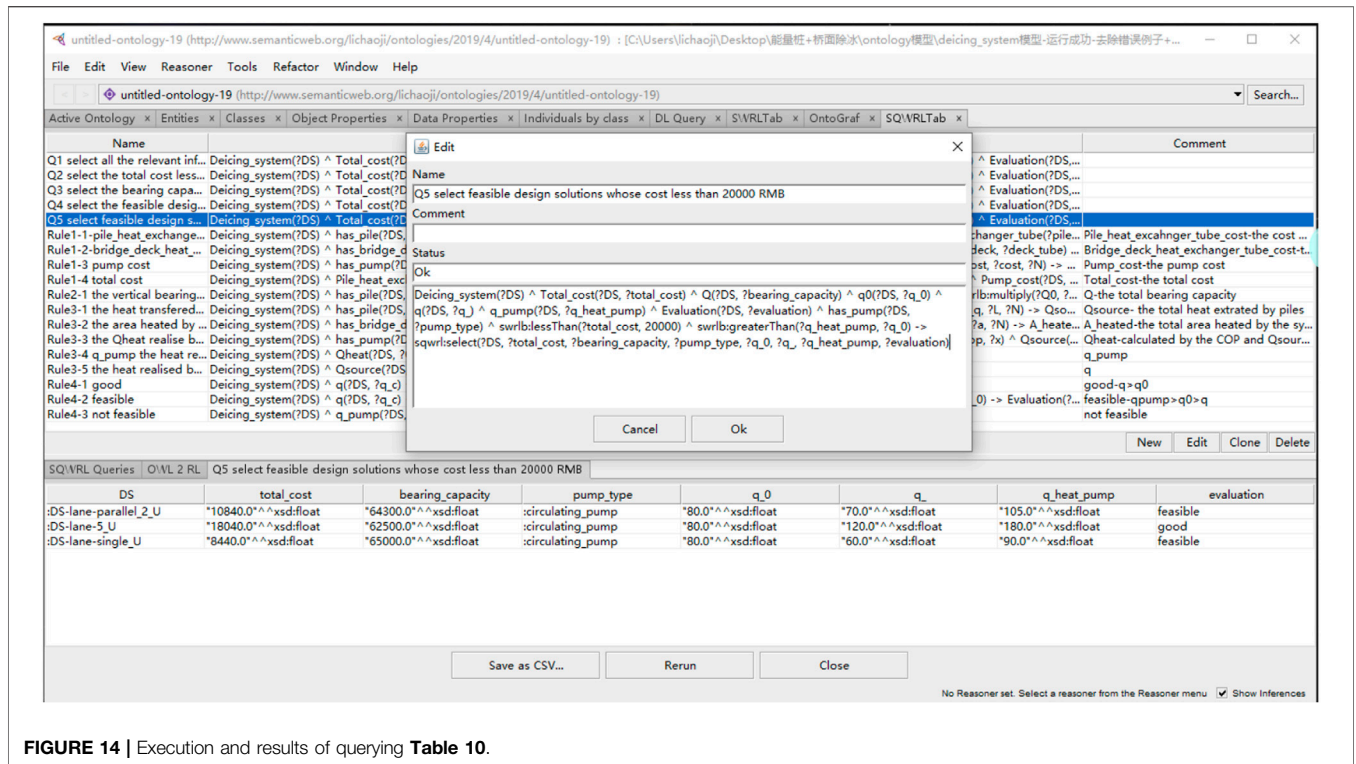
untitled-ontology-19 (http://www.semanticweb.org/lichaoji/ontologies/2019/4/untitled-ontology-19) : [C:\Users\lichaoji\Desktop\能量桩+桥面除冰\ontology模型\deicing_system模型-运行成功-去除错误例子+...

File Edit View Reasoner Tools Refactor Window Help

untitled-ontology-19 (http://www.semanticweb.org/lichaoji/ontologies/2019/4/untitled-ontology-19)

Search...

Active Ontology × Entities × Classes × Object Properties × Data Properties × Individuals by class × DL Query × SWRLTab × OntoGraf × SQWRLTab ×

| Name | | | Comment |
|---|---|---|---|
| Q1 select all the relevant inf... | Deicing_system(?DS) ^ Total_cost(?D | ^ Evaluation(?DS,... | |
| Q2 select the total cost less... | Deicing_system(?DS) ^ Total_cost(?D | ^ Evaluation(?DS,... | |
| Q3 select the bearing capa... | Deicing_system(?DS) ^ Total_cost(?D | ^ Evaluation(?DS,... | |
| Q4 select the feasible desig... | Deicing_system(?DS) ^ Total_cost(?D | ^ Evaluation(?DS,... | |
| Q5 select feasible design s... | Deicing_system(?DS) ^ Total_cost(?D | ^ Evaluation(?DS,... | |
| Rule1-1-pile_heat_exchange... | Deicing_system(?DS) ^ has_pile(?DS, | changer_tube(?pile... | Pile_heat_excahnger_tube_cost-the cost ... |
| Rule1-2-bridge_deck_heat_... | Deicing_system(?DS) ^ has_bridge_d | deck, ?deck_tube) ... | Bridge_deck_heat_exchanger_tube_cost-t... |
| Rule1-3 pump cost | Deicing_system(?DS) ^ has_pump(?D | ost, ?cost, ?N) -> ... | Pump_cost-the pump cost |
| Rule1-4 total cost | Deicing_system(?DS) ^ Pile_heat_exc | Pump_cost(?DS, ... | Total_cost-the total cost |
| Rule2-1 the vertical bearing... | Deicing_system(?DS) ^ has_pile(?DS, | rlb:multiply(?Q0, ?... | Q-the total bearing capacity |
| Rule3-1 the heat transfered... | Deicing_system(?DS) ^ has_pile(?DS, | q, ?L, ?N) -> Qso... | Qsource- the total heat extrated by piles |
| Rule3-2 the area heated by ... | Deicing_system(?DS) ^ has_bridge_d | ?a, ?N) -> A_heate... | A_heated-the total area heated by the sy... |
| Rule3-3 the Qheat realise b... | Deicing_system(?DS) ^ has_pump(?D | p, ?x) ^ Qsource(... | Qheat-calculated by the COP and Qsour... |
| Rule3-4 q_pump the heat re... | Deicing_system(?DS) ^ Qheat(?DS, | | q_pump |
| Rule3-5 the heat realised b... | Deicing_system(?DS) ^ Qsource(?DS | | q |
| Rule4-1 good | Deicing_system(?DS) ^ q(?DS, ?q_c) | | good-q>q0 |
| Rule4-2 feasible | Deicing_system(?DS) ^ q(?DS, ?q_c) | 0) -> Evaluation(?... | feasible-qpump>q0>q |
| Rule4-3 not feasible | Deicing_system(?DS) ^ q_pump(?DS, | | not feasible |

Edit

Name
Q5 select feasible design solutions whose cost less than 20000 RMB
Comment

Status
Ok

Deicing_system(?DS) ^ Total_cost(?DS, ?total_cost) ^ Q(?DS, ?bearing_capacity) ^ q0(?DS, ?q_0) ^ q(?DS, ?q_) ^ q_pump(?DS, ?q_heat_pump) ^ Evaluation(?DS, ?evaluation) ^ has_pump(?DS, ?pump_type) ^ swrlb:lessThan(?total_cost, 20000) ^ swrlb:greaterThan(?q_heat_pump, ?q_0) -> sqwrl:select(?DS, ?total_cost, ?bearing_capacity, ?pump_type, ?q_0, ?q_, ?q_heat_pump, ?evaluation)

Cancel Ok

New Edit Clone Delete

SQWRL Queries OWL 2 RL Q5 select feasible design solutions whose cost less than 20000 RMB

| DS | total_cost | bearing_capacity | pump_type | q_0 | q_ | q_heat_pump | evaluation |
|---|---|---|---|---|---|---|---|
| :DS-lane-parallel_2_U | "10840.0"^^xsd:float | "64300.0"^^xsd:float | :circulating_pump | "80.0"^^xsd:float | "70.0"^^xsd:float | "105.0"^^xsd:float | feasible |
| :DS-lane-5_U | "18040.0"^^xsd:float | "62500.0"^^xsd:float | :circulating_pump | "80.0"^^xsd:float | "120.0"^^xsd:float | "180.0"^^xsd:float | good |
| :DS-lane-single_U | "8440.0"^^xsd:float | "65000.0"^^xsd:float | :circulating_pump | "80.0"^^xsd:float | "60.0"^^xsd:float | "90.0"^^xsd:float | feasible |

Save as CSV... Rerun Close

No Reasoner set. Select a reasoner from the Reasoner menu Show Inferences

FIGURE 14 | Execution and results of querying Table 10.